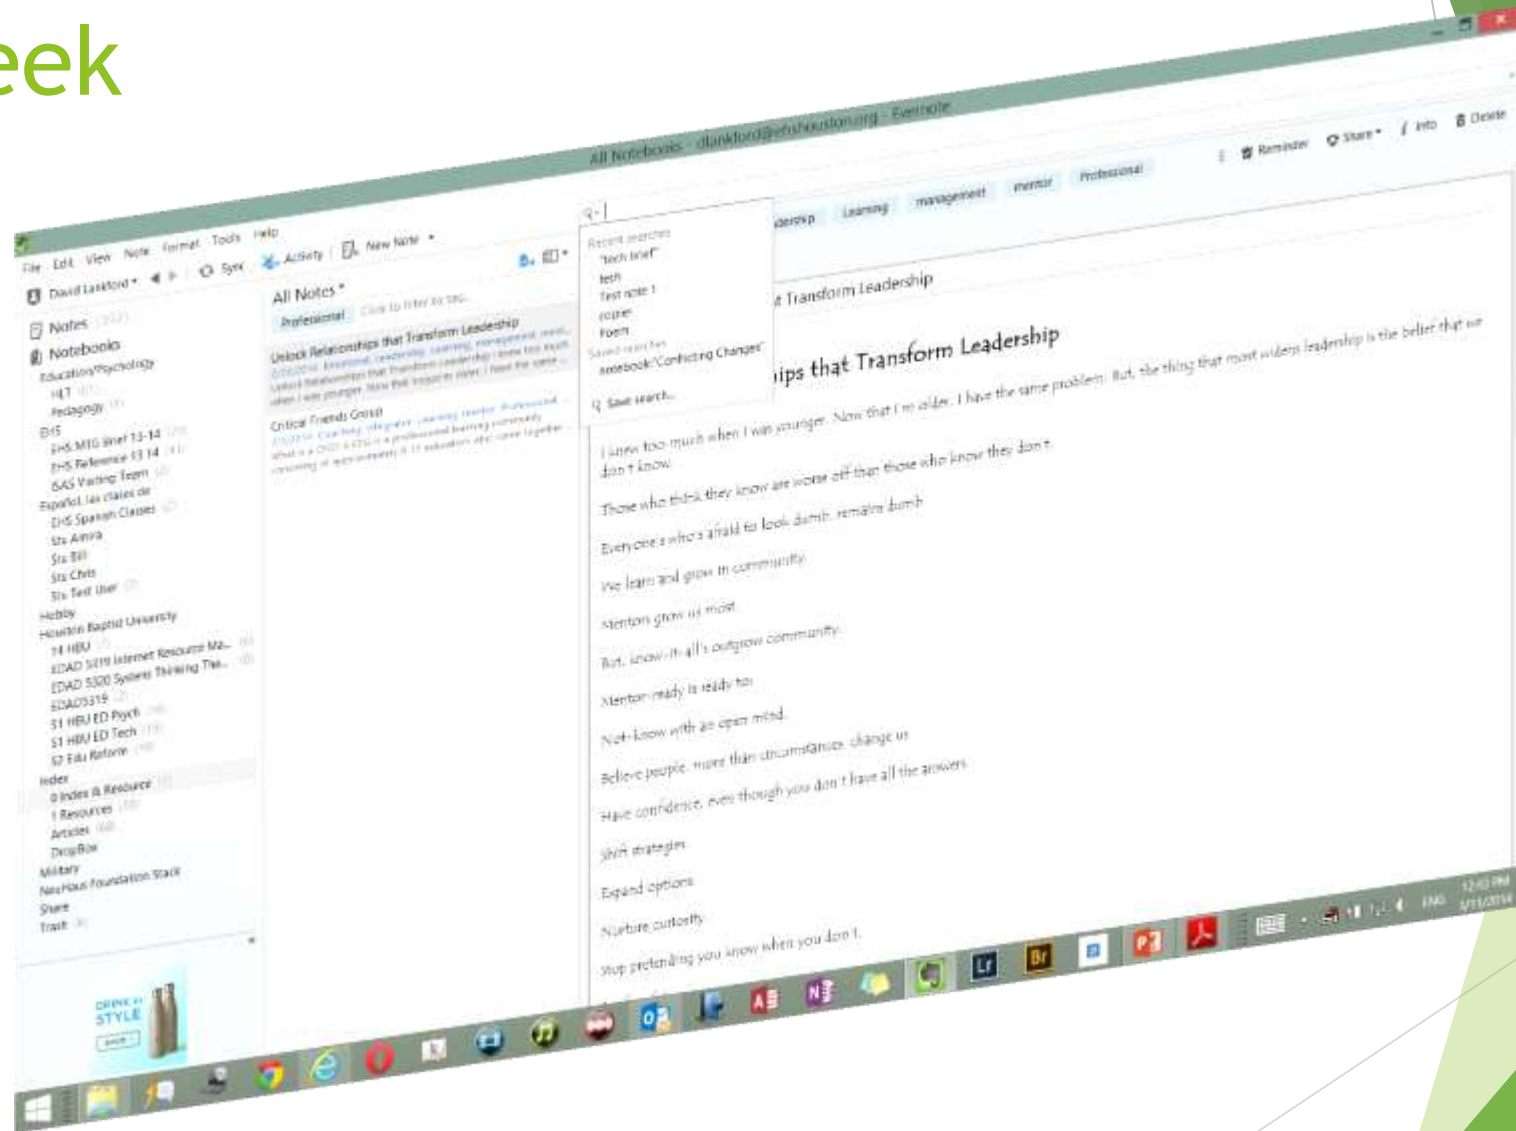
eek

All Notebooks - dlankford@ehshouston.org - Evernote

File Edit View Note Format Tools Help

David Lankford ▾ Sync Activity New Note ▾

Notes
Notebooks
Education/Psychology
HLT
Pedagogy
EHS
EHS MTG Brief 13-14
EHS Reference 13 14
ISAS Visiting Team
Español las clases de
EHS Spanish Classes
Sts Amira
Sts Bill
Sts Chris
Sts Test User
Hobby
Houston Baptist University
14 HBU
EDAD 5319 Internet Resource Ma...
EDAD 5320 Systems Thinking The...
EDAD5319
S1 HBU ED Psych
S1 HBU ED Tech
S2 Edu Reform
Index
0 Index & Resource
1 Resources
Articles
DropBox
Military
Nautilus Foundation Stack
Share
Trash

DRINK IN STYLE

All Notes ▾
Professional Click to filter by tag...

Unlock Relationships that Transform Leadership
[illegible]
Unlock Relationships that Transform Leadership I knew too much when I was younger. Now that I'm older, I have the same...

Critical Friends Group
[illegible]

Recent searches
"tech brief"
tech
Test note 1
rosner
Poem
Saved searches
notebook:"Conflicting Changes"
Save search...

Reminder Share ▾ Info Delete

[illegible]dership Learning management mentor Professional

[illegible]t Transform Leadership

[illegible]ips that Transform Leadership

I knew too much when I was younger. Now that I'm older, I have the same problem. But, the thing that most widens leadership is the belief that we don't know.

Those who think they know are worse off than those who know they don't.

Everyone's who's afraid to look dumb, remains dumb.

We learn and grow in community.

Mentors grow us most.

But, know-it-all's outgrow community.

Mentor-ready is ready to:

Not-know with an open mind.

Believe people, more than circumstances, change us.

Have confidence, even though you don't have all the answers.

Shift strategies.

Expand options.

Nurture curiosity.

Stop pretending you know when you don't.

ENG 12:10 PM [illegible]/2014